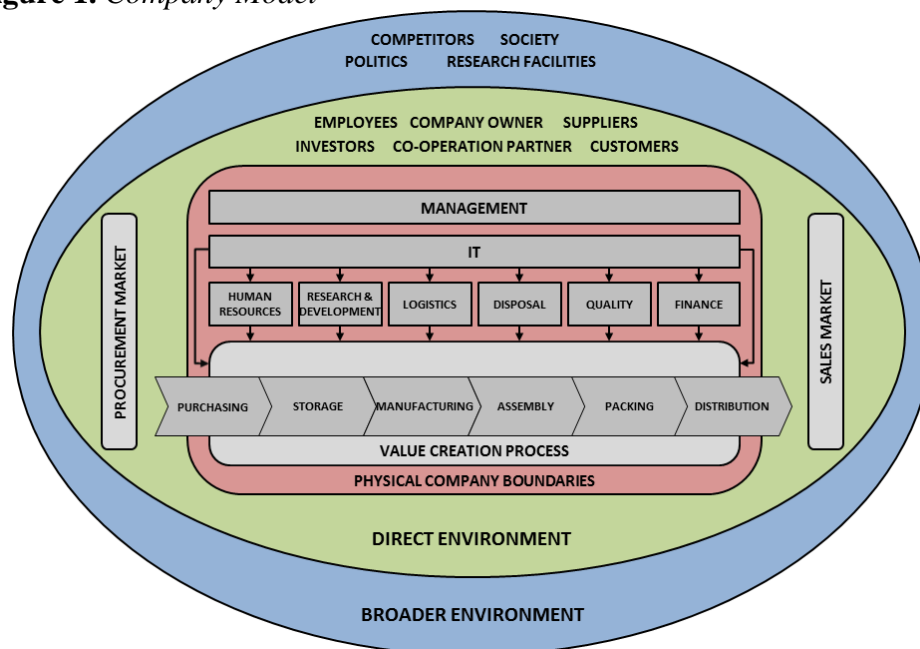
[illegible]gure 1. Company Model

COMPETITORS SOCIETY
POLITICS RESEARCH FACILITIES

EMPLOYEES COMPANY OWNER SUPPLIERS
INVESTORS CO-OPERATION PARTNER CUSTOMERS

MANAGEMENT

IT

PROCUREMENT MARKET

HUMAN RESOURCES
RESEARCH & DEVELOPMENT
LOGISTICS
DISPOSAL
QUALITY
FINANCE

SALES MARKET

PURCHASING
STORAGE
MANUFACTURING
ASSEMBLY
PACKING
DISTRIBUTION

VALUE CREATION PROCESS

PHYSICAL COMPANY BOUNDARIES

DIRECT ENVIRONMENT

BROADER ENVIRONMENT